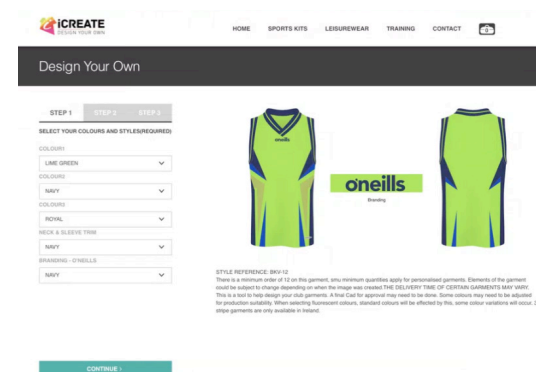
iCREATE
DESIGN YOUR OWN

HOME SPORTS KITS LEISUREWEAR TRAINING CONTACT 0

Design Your Own

STEP 1 STEP 2 STEP 3

SELECT YOUR COLOURS AND STYLES(REQUIRED)

COLOUR1
LIME GREEN
COLOUR2
NAVY
COLOUR3
ROYAL
NECK & SLEEVE TRIM
NAVY
BRANDING - O'NEILLS
NAVY

o'neills

o'neills
Branding

STYLE REFERENCE: BKV-12
There is a minimum order of 12 on this garment, emu minimum quantities apply for personalised garments. Elements of the garment could be subject to change depending on when the image was created.THE DELIVERY TIME OF CERTAIN GARMENTS MAY VARY. This is a tool to help design your club garments. A final Cad for approval may need to be done. Some colours may need to be adjusted for production suitability. When selecting fluorescent colours, standard colours will be effected by this, some colour variations will occur. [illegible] stripe garments are only available in Ireland.

CONTINUE ›